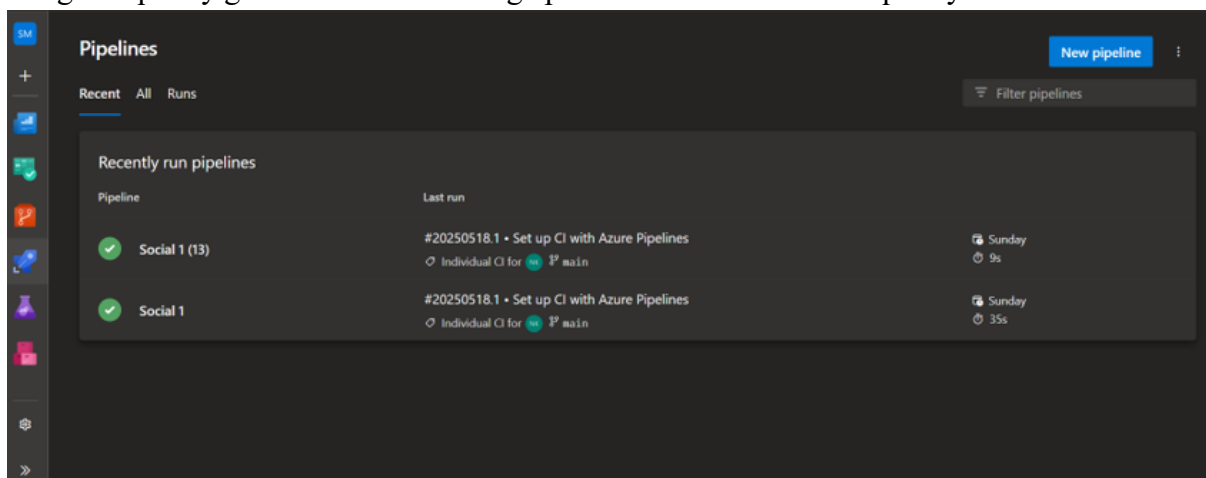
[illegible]

SM

+

Pipelines

New pipeline

Recent All Runs

Filter pipelines

Recently run pipelines

| Pipeline | Last run | |
|---|---|---|
| Social 1 (13) | #20250518.1 • Set up CI with Azure Pipelines<br>Individual CI for NK main | Sunday<br>9s |
| Social 1 | #20250518.1 • Set up CI with Azure Pipelines<br>Individual CI for NK main | Sunday<br>35s |

»